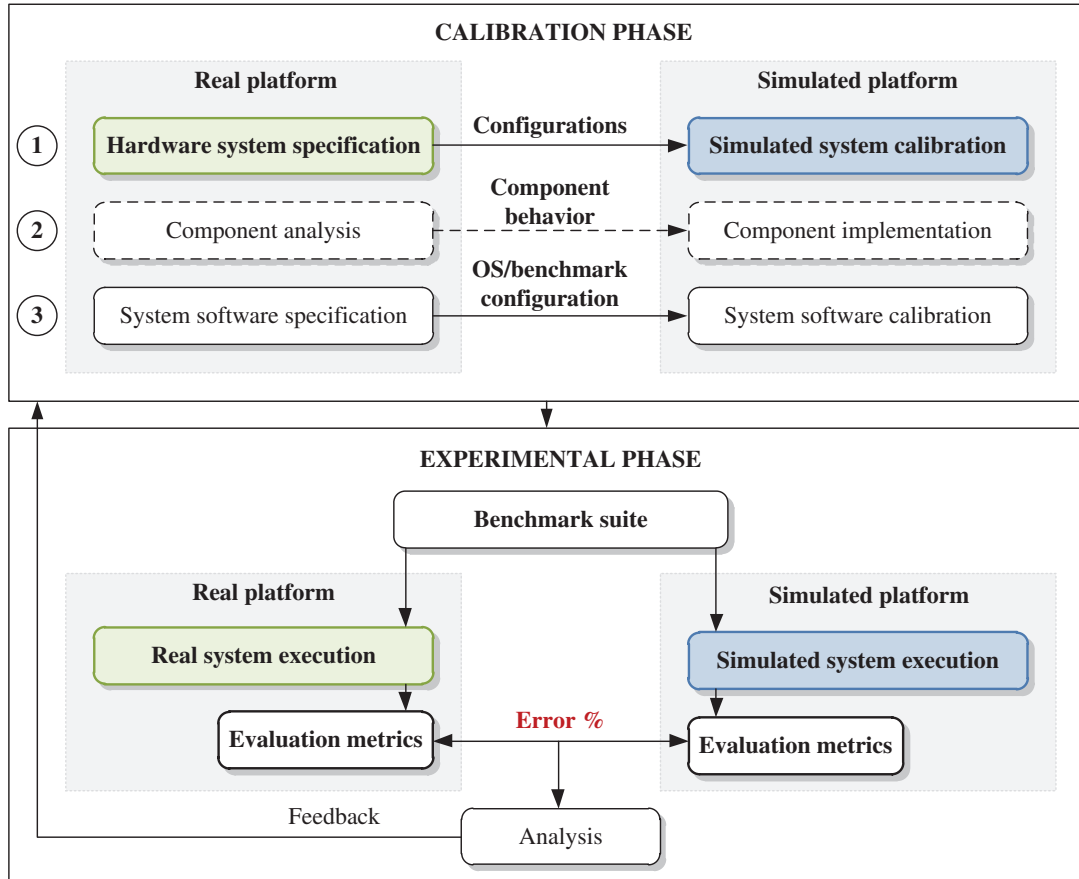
CALIBRATION PHASE

Real platform

Simulated platform

1

Hardware system specification

Configurations

Simulated system calibration

2

Component analysis

Component behavior

Component implementation

3

System software specification

OS/benchmark configuration

System software calibration

EXPERIMENTAL PHASE

Benchmark suite

Real platform

Simulated platform

Real system execution

Simulated system execution

Evaluation metrics

Error %

Evaluation metrics

Feedback

Analysis